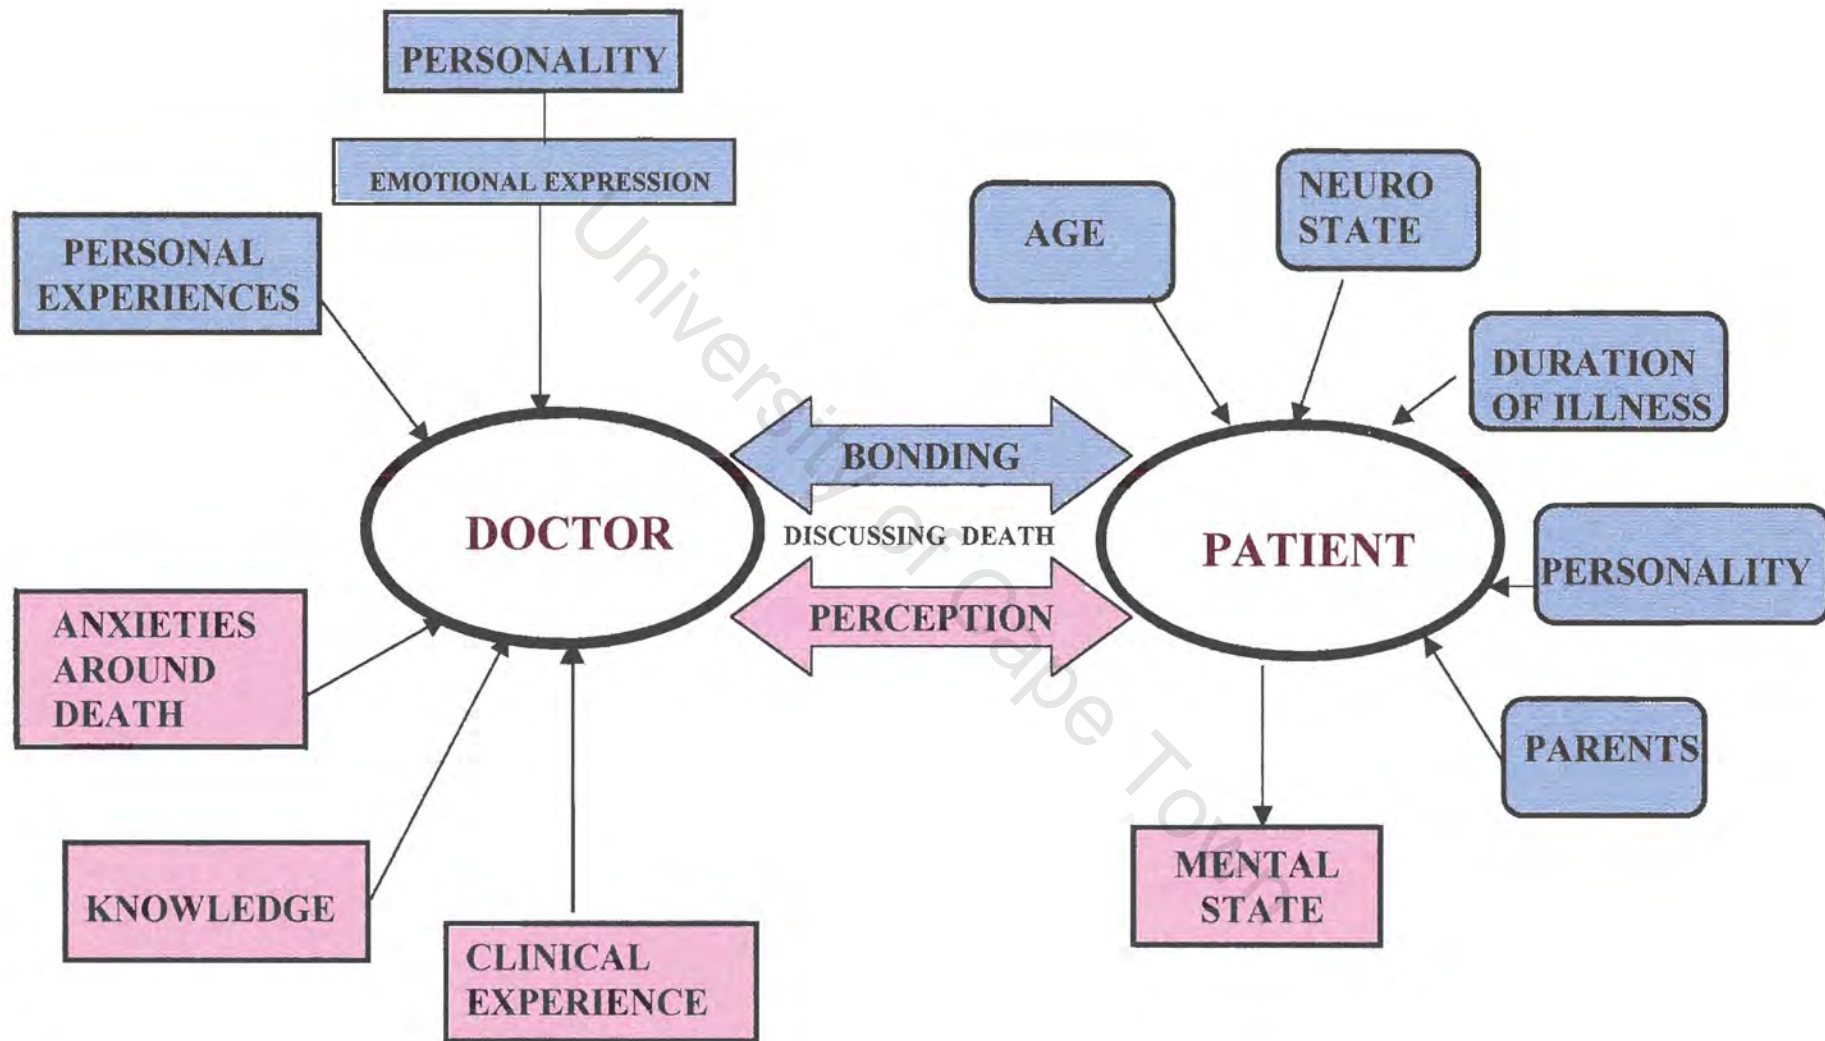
PERSONALITY

EMOTIONAL EXPRESSION

PERSONAL EXPERIENCES

AGE

NEURO STATE

DURATION OF ILLNESS

BONDING

DOCTOR

DISCUSSING DEATH

PATIENT

PERCEPTION

PERSONALITY

ANXIETIES AROUND DEATH

PARENTS

KNOWLEDGE

CLINICAL EXPERIENCE

MENTAL STATE

University of Cape Town